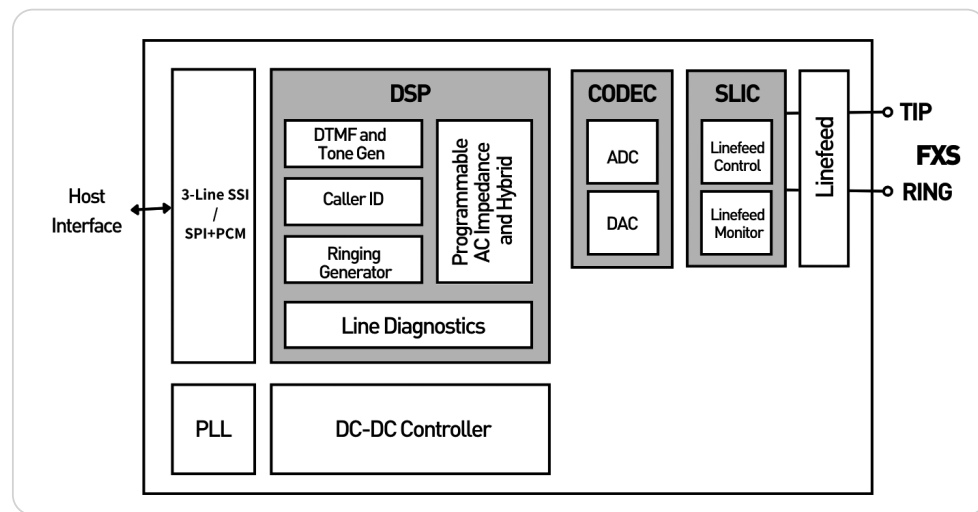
Host Interface

3-Line SSI / SPI+PCM

DSP

DTMF and Tone Gen

Caller ID

Ringing Generator

Programmable AC Impedance and Hybrid

Line Diagnostics

CODEC

ADC

DAC

SLIC

Linefeed Control

Linefeed Monitor

Linefeed

TIP

FXS

RING

PLL

DC-DC Controller